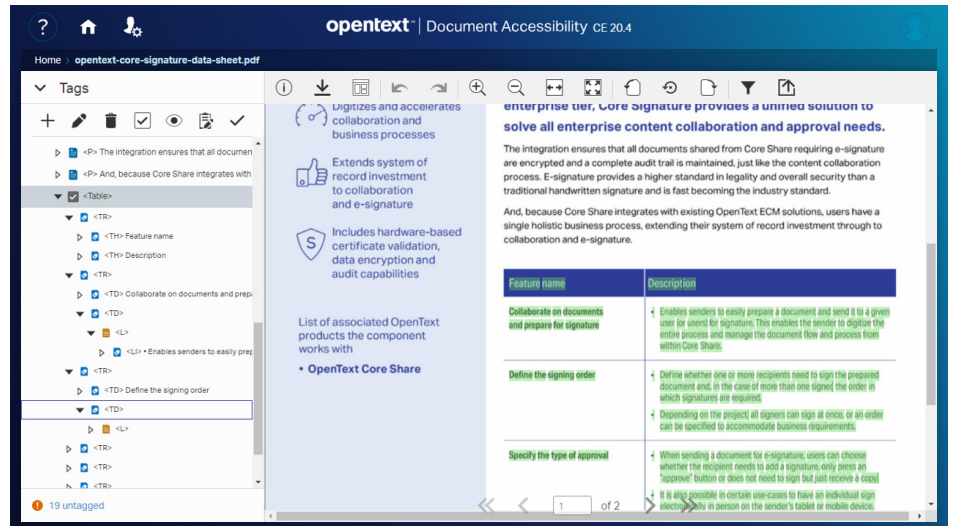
?

opentext | Document Accessibility CE 20.4

Home > opentext-core-signature-data-sheet.pdf

Tags

<P> The integration ensures that all documen
<P> And, because Core Share integrates with
<Table>
<TR>
<TH> Feature name
<TH> Description
<TR>
<TD> Collaborate on documents and prep
<TD>
<L>
<LI> • Enables senders to easily prep
<TR>
<TD> Define the signing order
<TD>
<L>
<TR>
<TR>
<TR>

19 untagged

Digitizes and accelerates collaboration and business processes

Extends system of record investment to collaboration and e-signature

Includes hardware-based certificate validation, data encryption and audit capabilities

List of associated OpenText products the component works with

• OpenText Core Share

enterprise tier, Core Signature provides a unified solution to solve all enterprise content collaboration and approval needs.

The integration ensures that all documents shared from Core Share requiring e-signature are encrypted and a complete audit trail is maintained, just like the content collaboration process. E-signature provides a higher standard in legality and overall security than a traditional handwritten signature and is fast becoming the industry standard.

And, because Core Share integrates with existing OpenText ECM solutions, users have a single holistic business process, extending their system of record investment through to collaboration and e-signature.

| Feature name | Description |
|---|---|
| Collaborate on documents and prepare for signature | • Enables senders to easily prepare a document and send it to a given user (or users) for signature. This enables the sender to digitize the entire process and manage the document flow and process from within Core Share. |
| Define the signing order | • Define whether one or more recipients need to sign the prepared document and, in the case of more than one signer, the order in which signatures are required. • Depending on the project, all signers can sign at once, or an order can be specified to accommodate business requirements. |
| Specify the type of approval | • When sending a document for e-signature, users can choose whether the recipient needs to add a signature, only press an "approve" button or does not need to sign but just receive a copy. • It is also possible in certain use-cases to have an individual sign electronically in person on the sender's tablet or mobile device. |

1 of 2